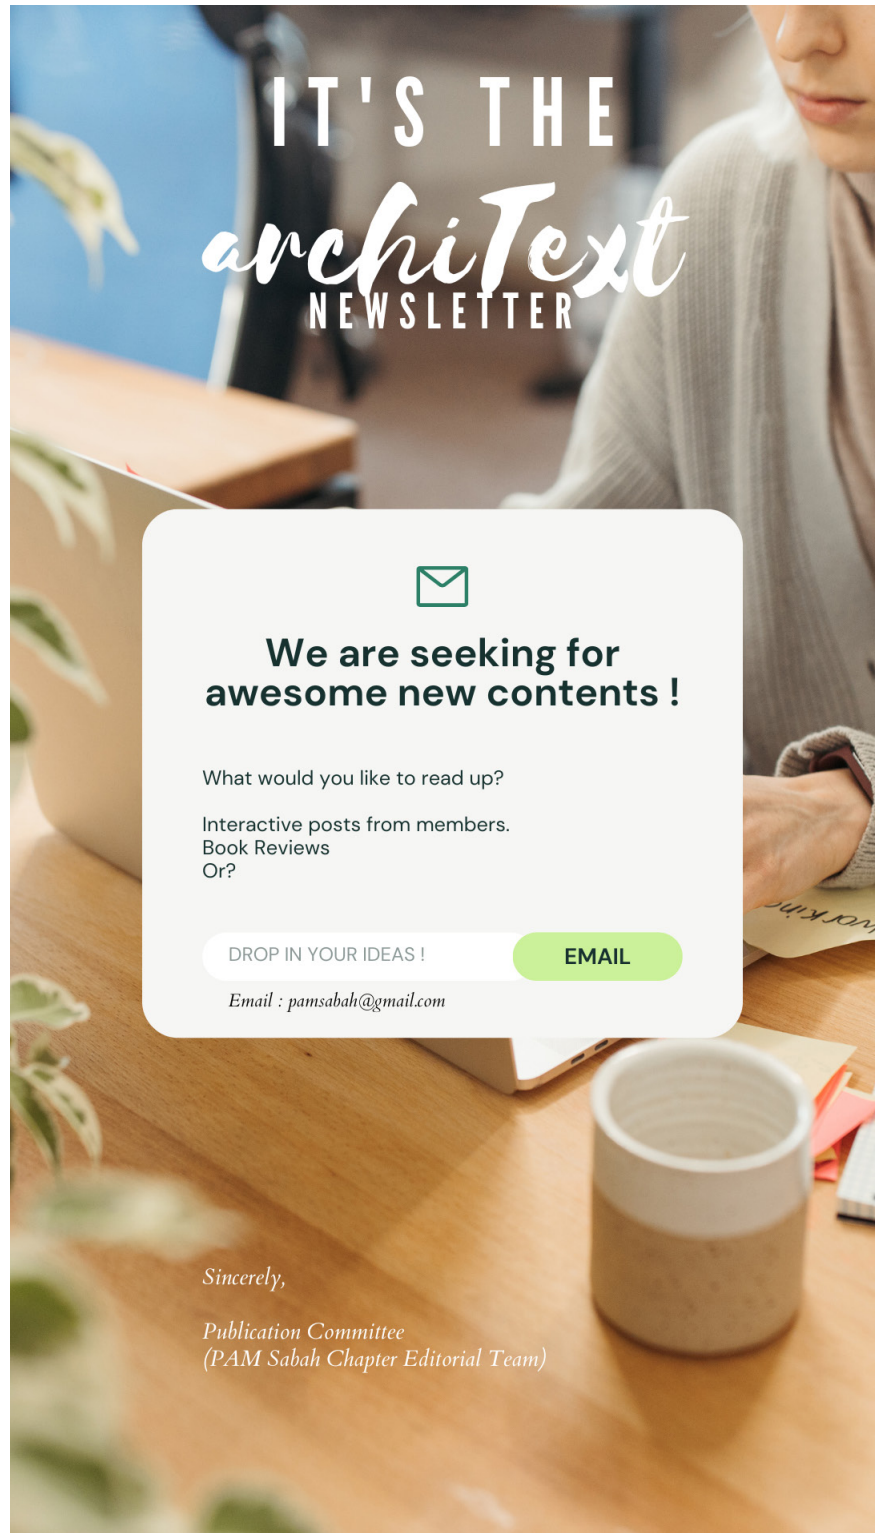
IT'S THE
archiText
NEWSLETTER

We are seeking for awesome new contents !

What would you like to read up?

Interactive posts from members.
Book Reviews
Or?

DROP IN YOUR IDEAS !
EMAIL

Email : pamsabah@gmail.com

Sincerely,

Publication Committee
(PAM Sabah Chapter Editorial Team)